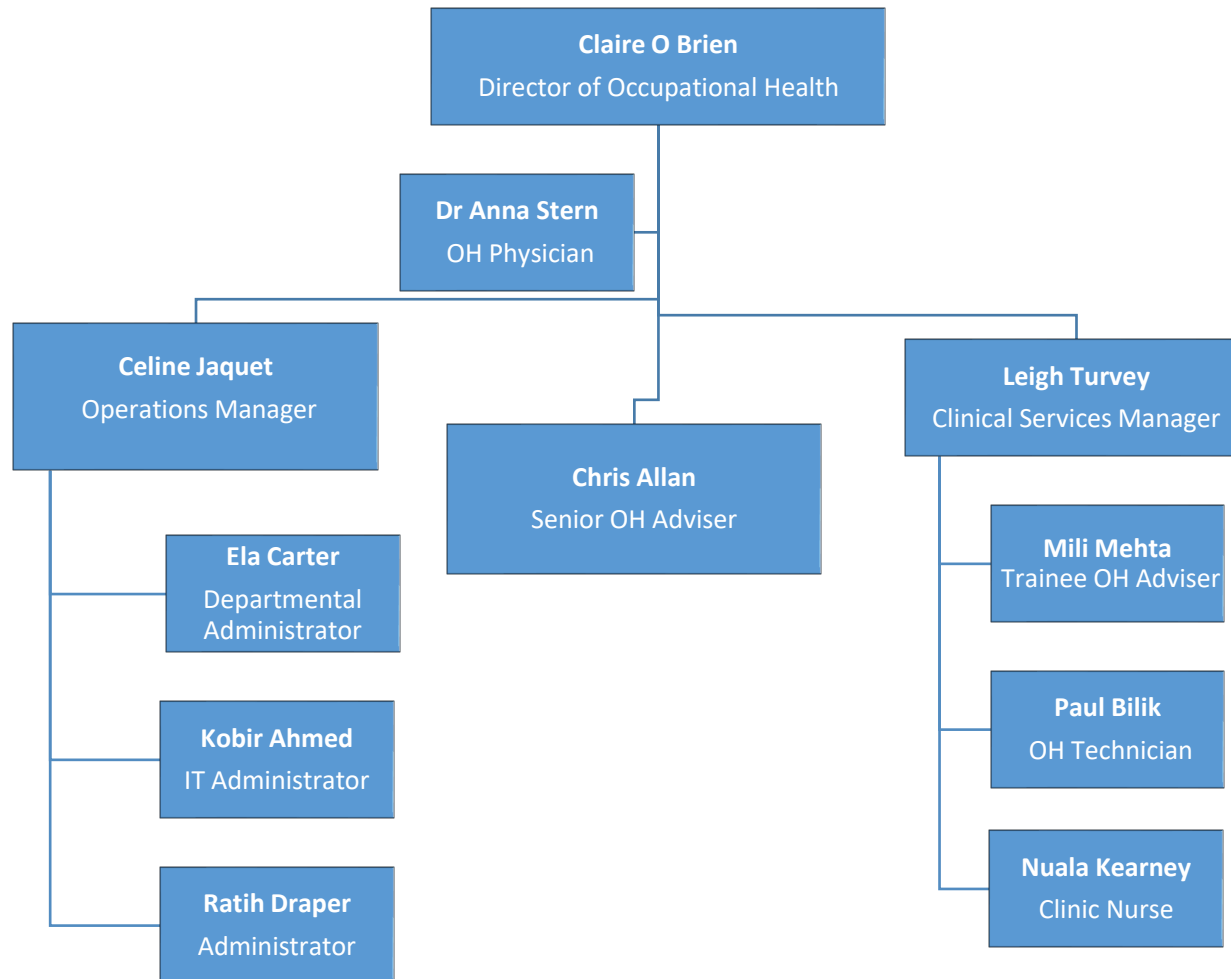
Claire O Brien
Director of Occupational Health

Dr Anna Stern
OH Physician

Celine Jaquet
Operations Manager

Chris Allan
Senior OH Adviser

Leigh Turvey
Clinical Services Manager

Ela Carter
Departmental Administrator

Kobir Ahmed
IT Administrator

Ratih Draper
Administrator

Mili Mehta
Trainee OH Adviser

Paul Bilik
OH Technician

Nuala Kearney
Clinic Nurse